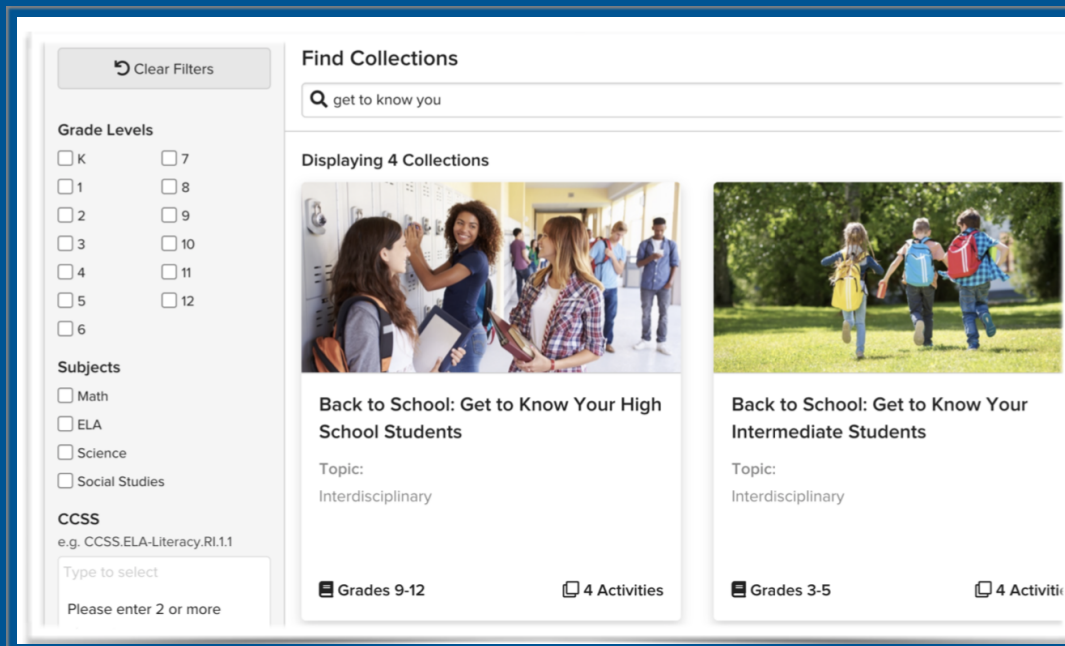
Clear Filters

Grade Levels

K
1
2
3
4
5
6
7
8
9
10
11
12

Subjects

Math
ELA
Science
Social Studies

CCSS

e.g. CCSS.ELA-Literacy.RI.1.1

Type to select

Please enter 2 or more

Find Collections

get to know you

Displaying 4 Collections

Back to School: Get to Know Your High School Students

Topic:

Interdisciplinary

Grades 9-12

4 Activities

Back to School: Get to Know Your Intermediate Students

Topic:

Interdisciplinary

Grades 3-5

4 Activiti